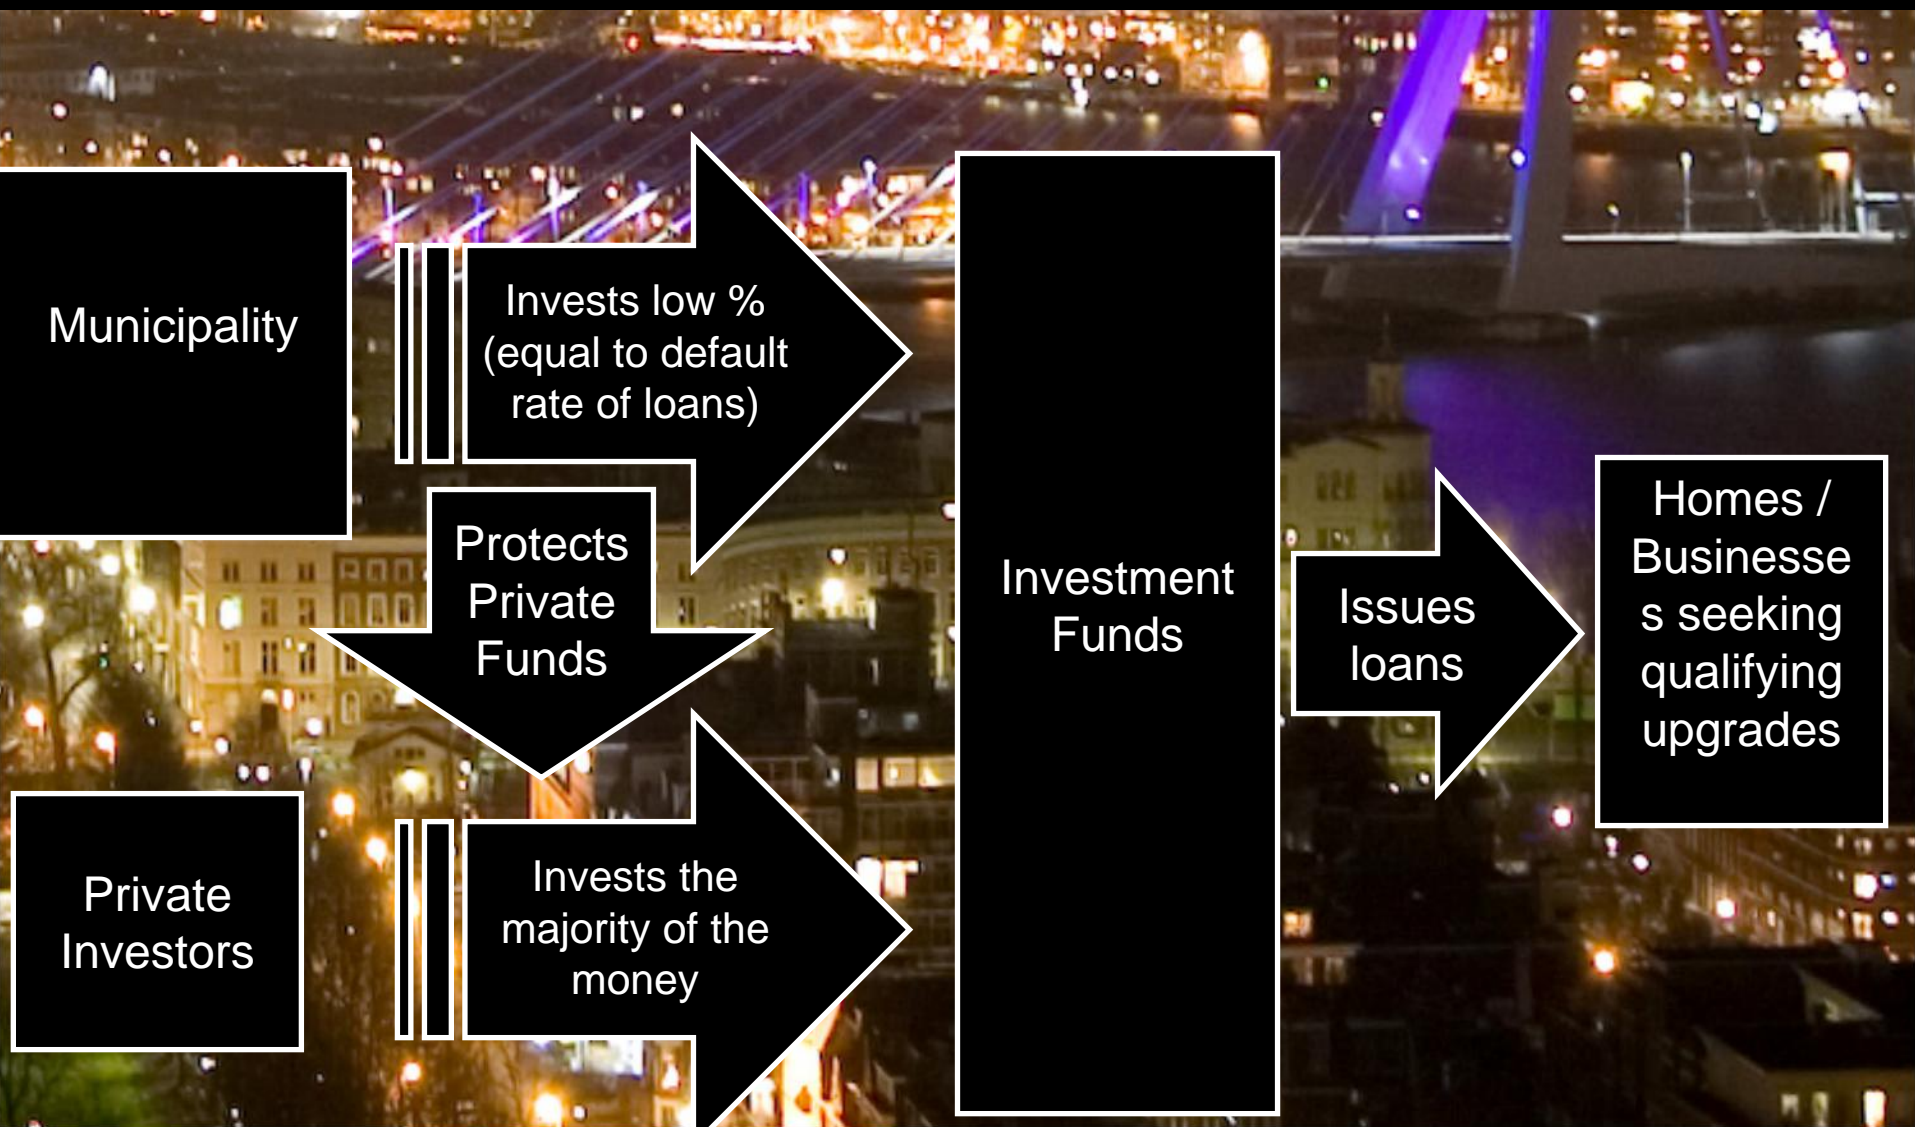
Municipality

Invests low % (equal to default rate of loans)

Protects Private Funds

Private Investors

Invests the majority of the money

Investment Funds

Issues loans

Homes / Businesses seeking qualifying upgrades